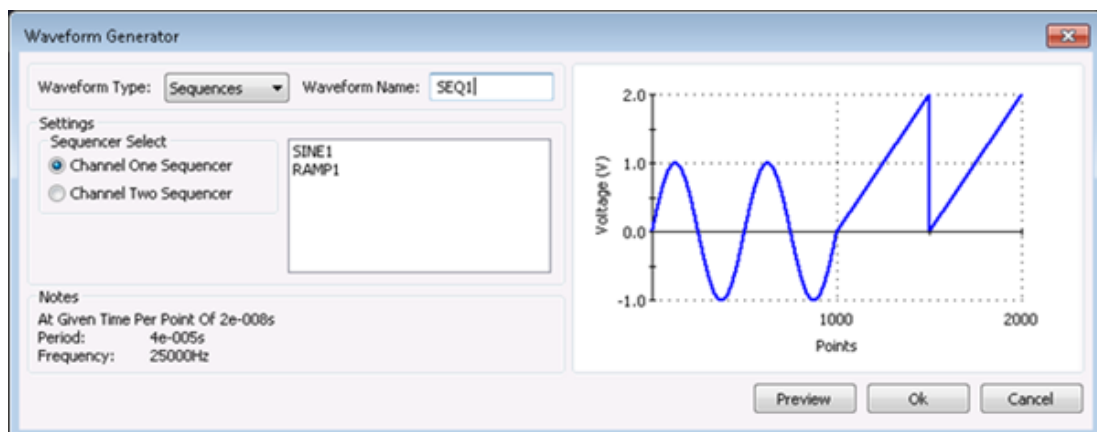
Waveform Generator

Waveform Type: Sequences Waveform Name: SEQ1

Settings
Sequencer Select
Channel One Sequencer
Channel Two Sequencer

SINE1
RAMP1

Notes
At Given Time Per Point Of 2e-008s
Period: 4e-005s
Frequency: 25000Hz

2.0
1.0
0.0
-1.0
Voltage (V)
1000
2000
Points

Preview
Ok
Cancel